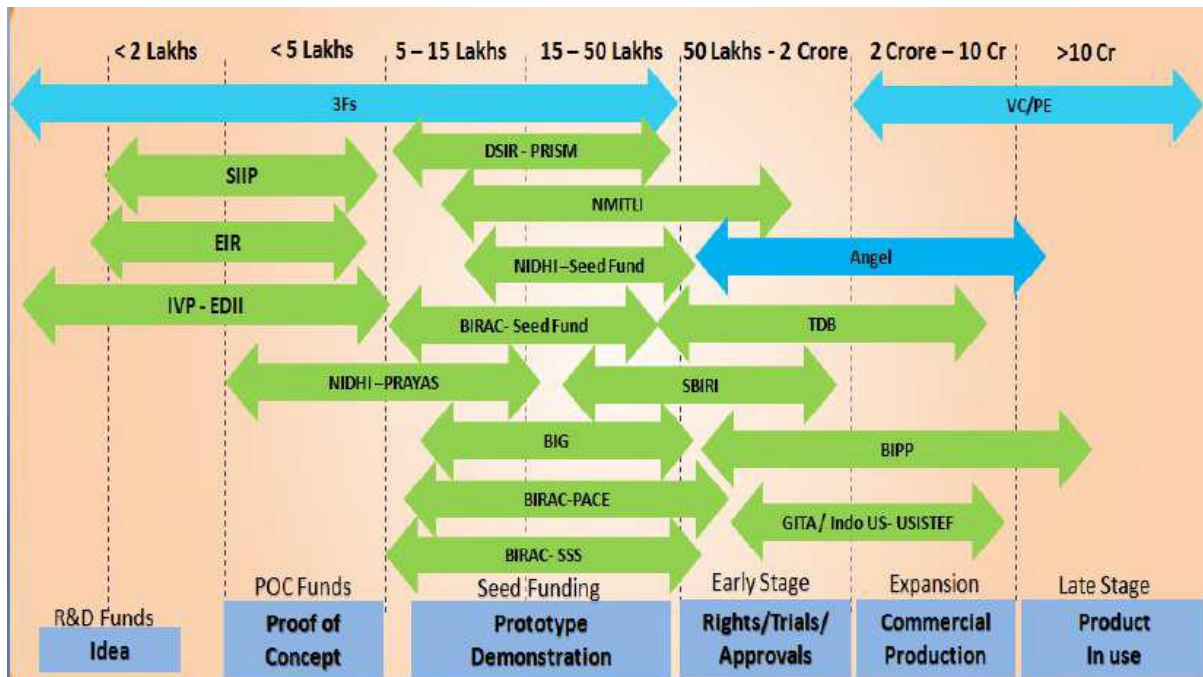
< 2 Lakhs
< 5 Lakhs
5 – 15 Lakhs
15 – 50 Lakhs
50 Lakhs - 2 Crore
2 Crore – 10 Cr
>10 Cr

3Fs
VC/PE
DSIR - PRISM
SIIP
NMITLI
EIR
NIDHI –Seed Fund
Angel
IVP - EDII
BIRAC- Seed Fund
TDB
NIDHI –PRAYAS
SBIRI
BIG
BIPP
BIRAC-PACE
GITA / Indo US- USISTEF
BIRAC- SSS

R&D Funds
Idea
POC Funds
Proof of Concept
Seed Funding
Prototype Demonstration
Early Stage
Rights/Trials/ Approvals
Expansion
Commercial Production
Late Stage
Product in use